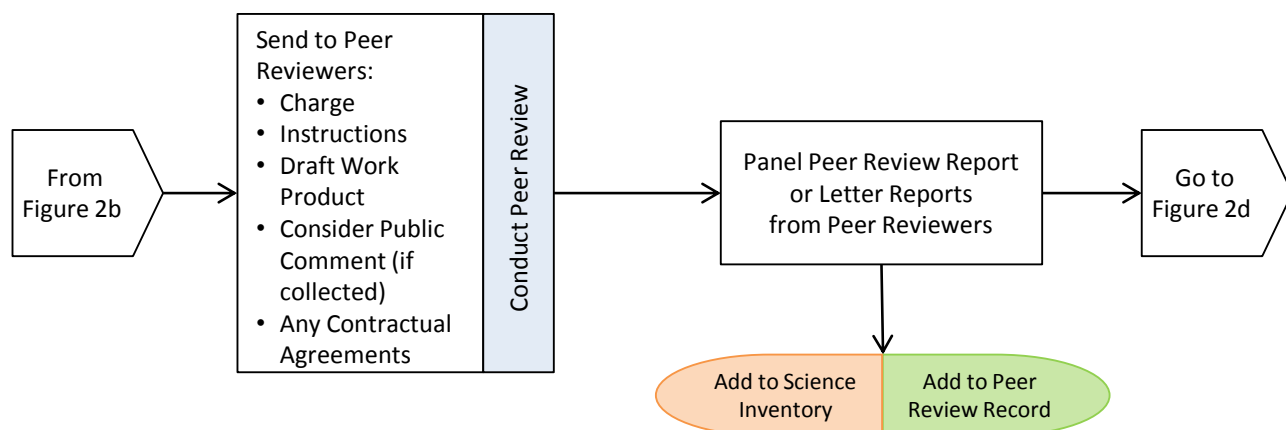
From Figure 2b

Send to Peer Reviewers:
• Charge
• Instructions
• Draft Work Product
• Consider Public Comment (if collected)
• Any Contractual Agreements

Conduct Peer Review

Panel Peer Review Report or Letter Reports from Peer Reviewers

Go to Figure 2d

Add to Science Inventory

Add to Peer Review Record